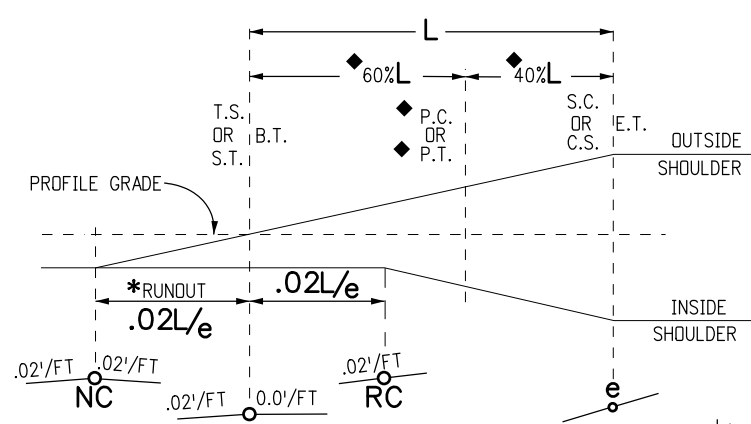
L

◆60%L ◆40%L

T.S. OR S.T.

B.T.

◆ P.C. OR ◆ P.T.

S.C. OR C.S.

E.T.

OUTSIDE SHOULDER

PROFILE GRADE

*RUNOUT

$.02L/_e$

$.02L/_e$

INSIDE SHOULDER

.02'/FT .02'/FT NC

.02'/FT 0.0'/FT

.02'/FT RC

e